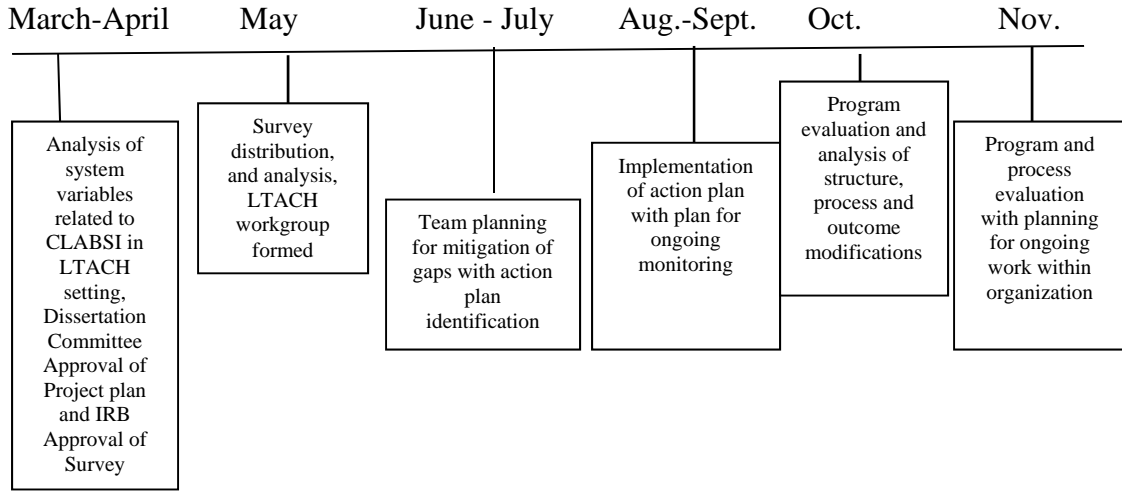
March-April May June - July Aug.-Sept. Oct. Nov.

Analysis of system variables related to CLABSI in LTACH setting, Dissertation Committee Approval of Project plan and IRB Approval of Survey

Survey distribution, and analysis, LTACH workgroup formed

Team planning for mitigation of gaps with action plan identification

Implementation of action plan with plan for ongoing monitoring

Program evaluation and analysis of structure, process and outcome modifications

Program and process evaluation with planning for ongoing work within organization